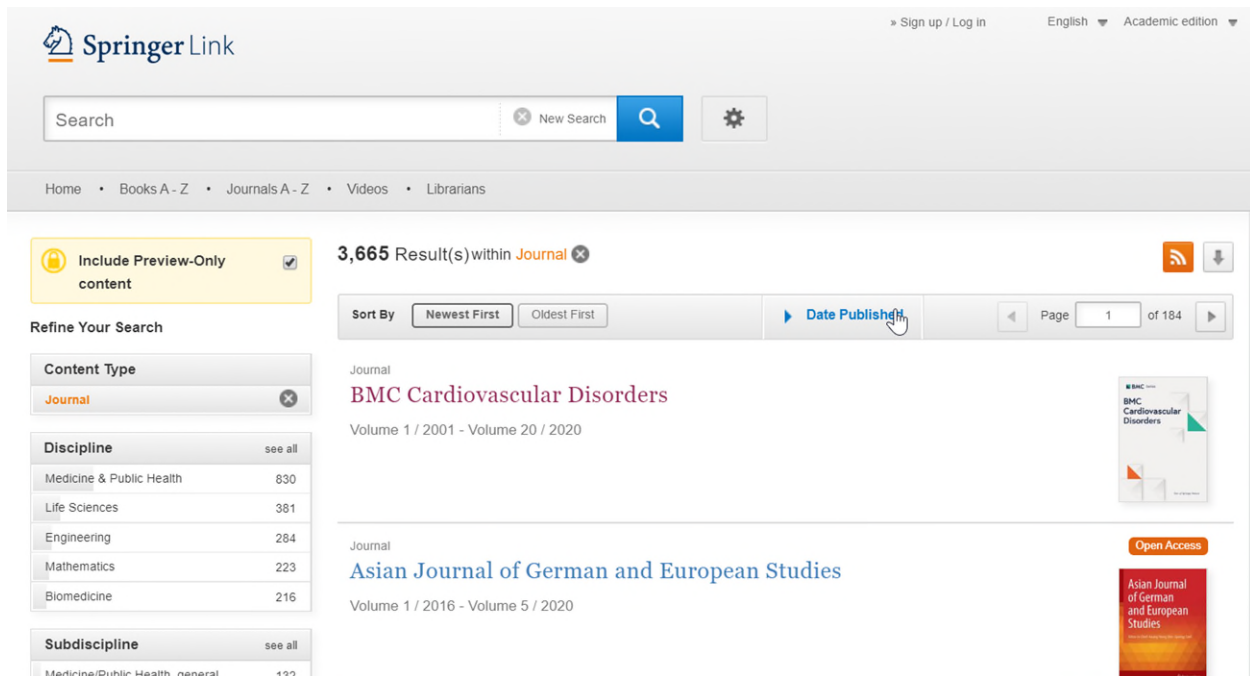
Springer Link

» Sign up / Log in English Academic edition

Search

New Search

Home • Books A - Z • Journals A - Z • Videos • Librarians

Include Preview-Only content

Refine Your Search

Content Type

Journal

Discipline see all

| | |
|---|---|
| Medicine & Public Health | 830 |
| Life Sciences | 381 |
| Engineering | 284 |
| Mathematics | 223 |
| Biomedicine | 216 |

Subdiscipline see all

Medicine/Public Health, general 132

3,665 Result(s) within Journal

Sort By Newest First Oldest First Date Published Page 1 of 184

Journal

BMC Cardiovascular Disorders

Volume 1 / 2001 - Volume 20 / 2020

BMC Cardiovascular Disorders

Journal

Open Access

Asian Journal of German and European Studies

Volume 1 / 2016 - Volume 5 / 2020

Asian Journal of German and European Studies